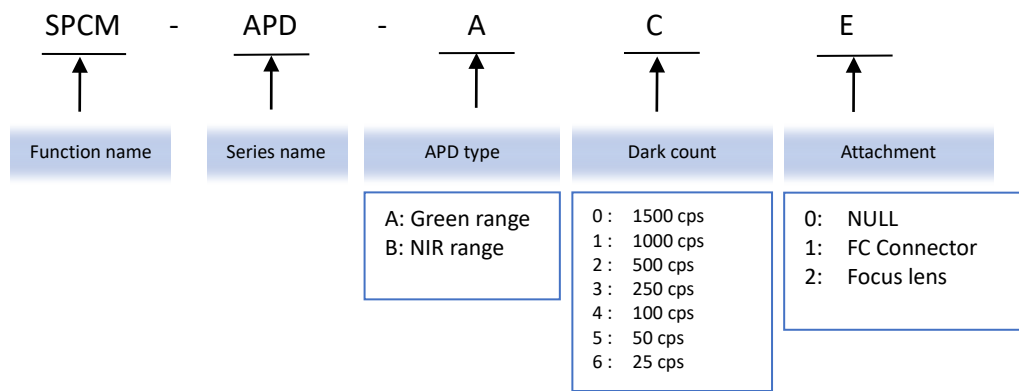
SPCM - APD - A C E

Function name

Series name

APD type

Dark count

Attachment

A: Green range
B: NIR range

0 : 1500 cps
1 : 1000 cps
2 : 500 cps
3 : 250 cps
4 : 100 cps
5 : 50 cps
6 : 25 cps

0: NULL
1: FC Connector
2: Focus lens